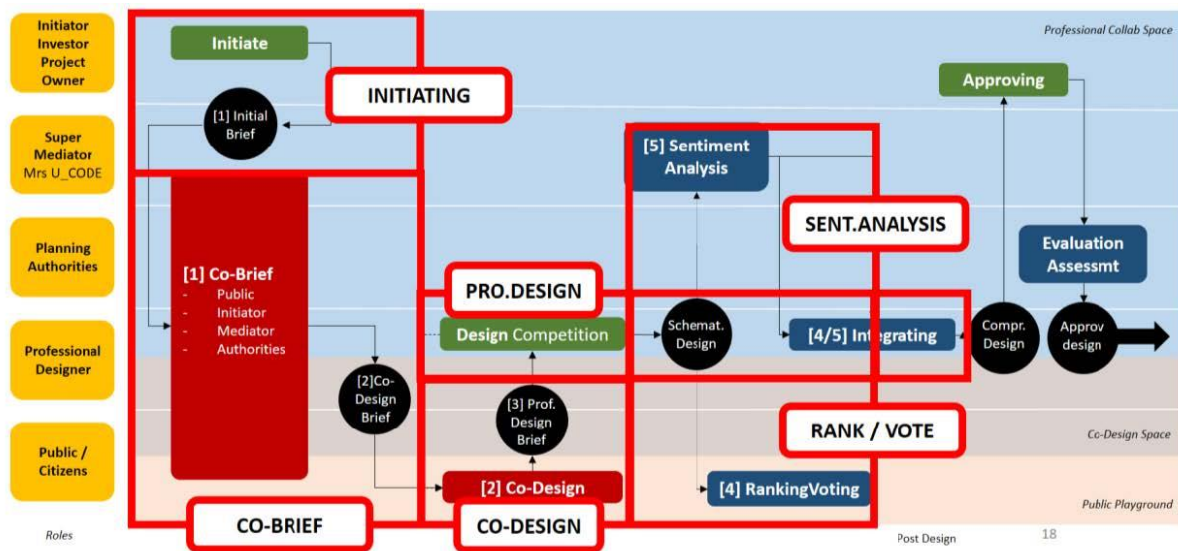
Initiator Investor Project Owner

Super Mediator Mrs U_CODE

Planning Authorities

Professional Designer

Public / Citizens

Roles

Professional Collab Space

Initiate

INITIATING

[1] Initial Brief

[1] Co-Brief
- Public
- Initiator
- Mediator
- Authorities

[2]Co-Design Brief

PRO.DESIGN

Design Competition

[3] Prof. Design Brief

[2] Co-Design

CO-BRIEF

CO-DESIGN

[5] Sentiment Analysis

SENT.ANALYSIS

Schemat. Design

[4/5] Integrating

[4] RankingVoting

RANK / VOTE

Approving

Evaluation Assessmt

Compr. Design

Approv design

Co-Design Space

Public Playground

Post Design

18